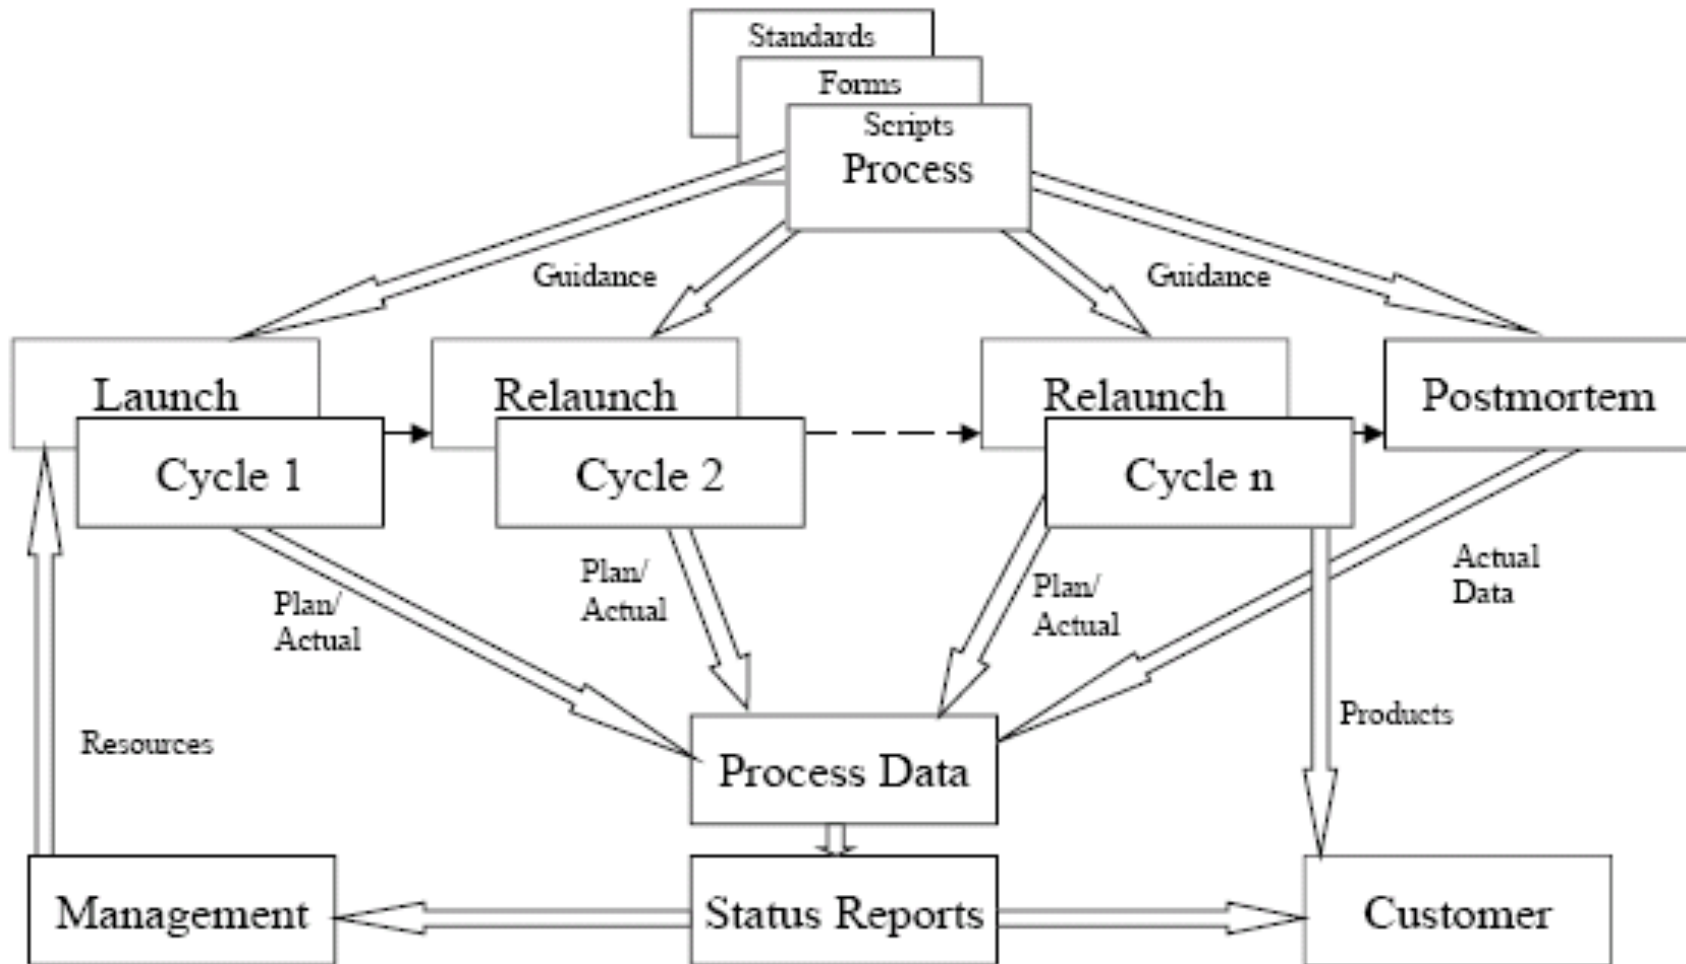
Standards
Forms
Scripts
Process

Guidance
Guidance

Launch
Relaunch
Relaunch
Postmortem

Cycle 1
Cycle 2
Cycle n

Plan/
Actual

Plan/
Actual

Plan/
Actual

Actual
Data

Resources

Products

Process Data

Management
Status Reports
Customer